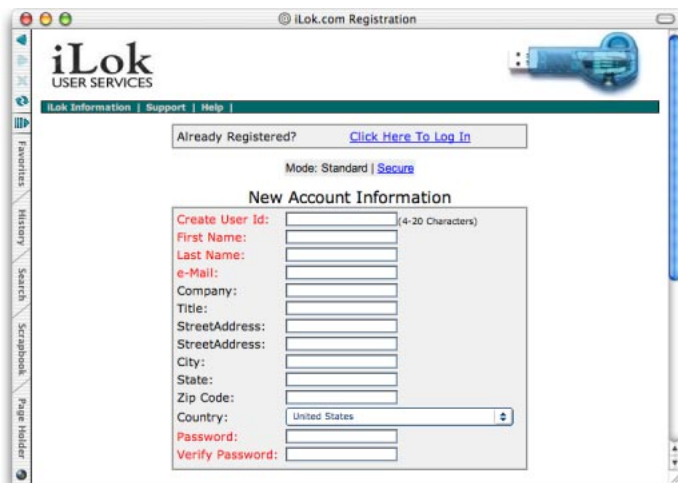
iLok.com Registration

iLok
USER SERVICES

iLok Information | Support | Help |

Favorites
History
Search
Scrapbook
Page Holder

Already Registered? Click Here To Log In

Mode: Standard | Secure

New Account Information

Create User Id: (4-20 Characters)
First Name:
Last Name:
e-Mail:
Company:
Title:
StreetAddress:
StreetAddress:
City:
State:
Zip Code:
Country: United States
Password:
Verify Password: